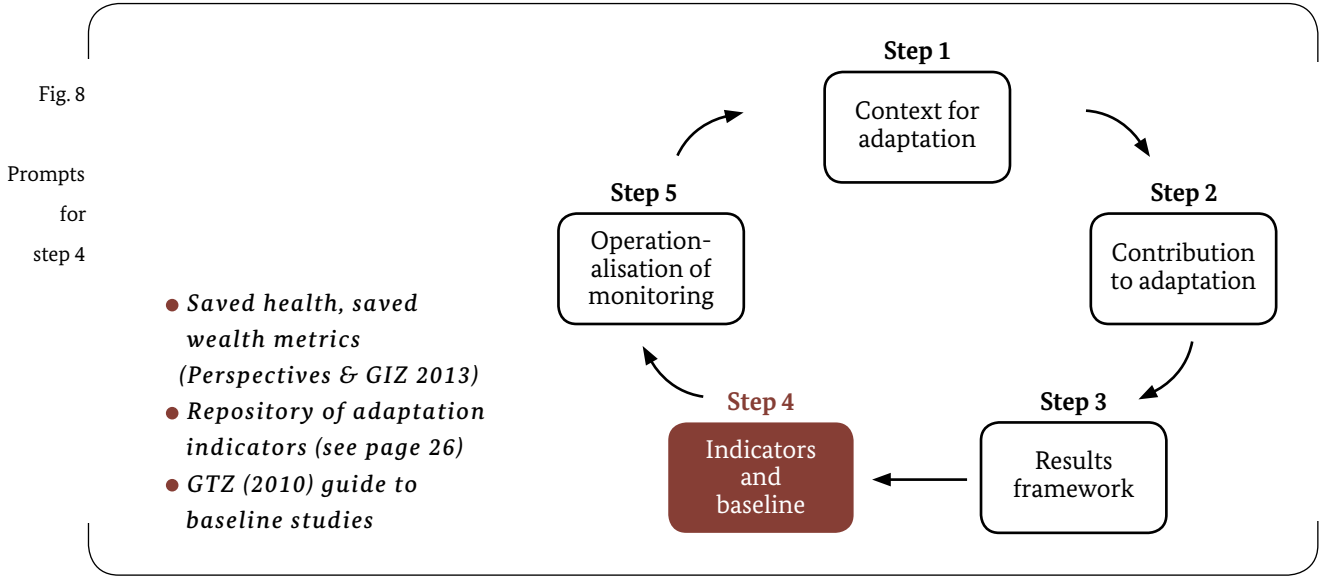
Fig. 8

Prompts for step 4

- Saved health, saved wealth metrics (Perspectives & GIZ 2013)
- Repository of adaptation indicators (see page 26)
- GTZ (2010) guide to baseline studies

Step 1
Context for adaptation

Step 2
Contribution to adaptation

Step 3
Results framework

Step 4
Indicators and baseline

Step 5
Operationalisation of monitoring